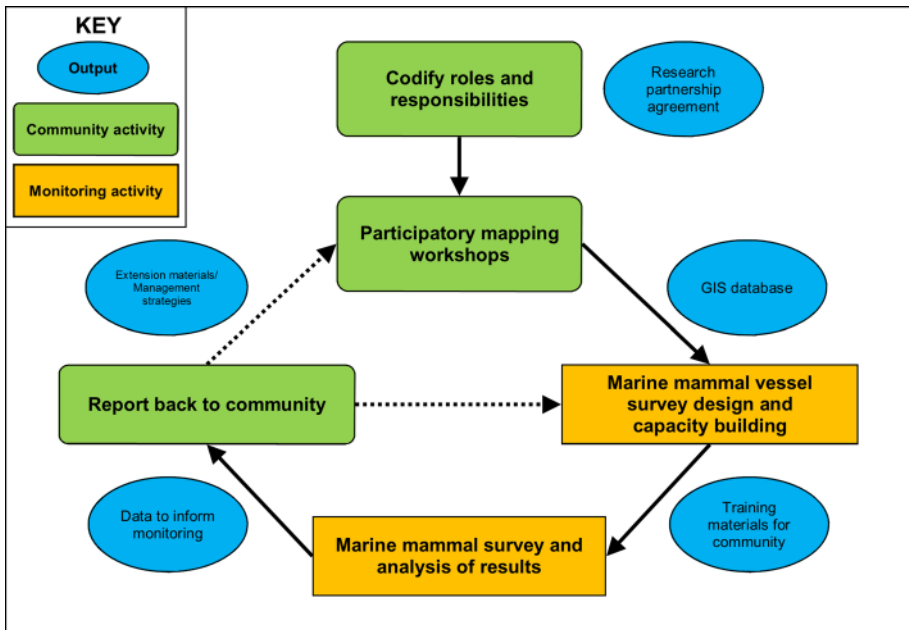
KEY

Output

Community activity

Monitoring activity

Codify roles and responsibilities

Research partnership agreement

Participatory mapping workshops

Extension materials/ Management strategies

GIS database

Report back to community

Marine mammal vessel survey design and capacity building

Data to inform monitoring

Training materials for community

Marine mammal survey and analysis of results